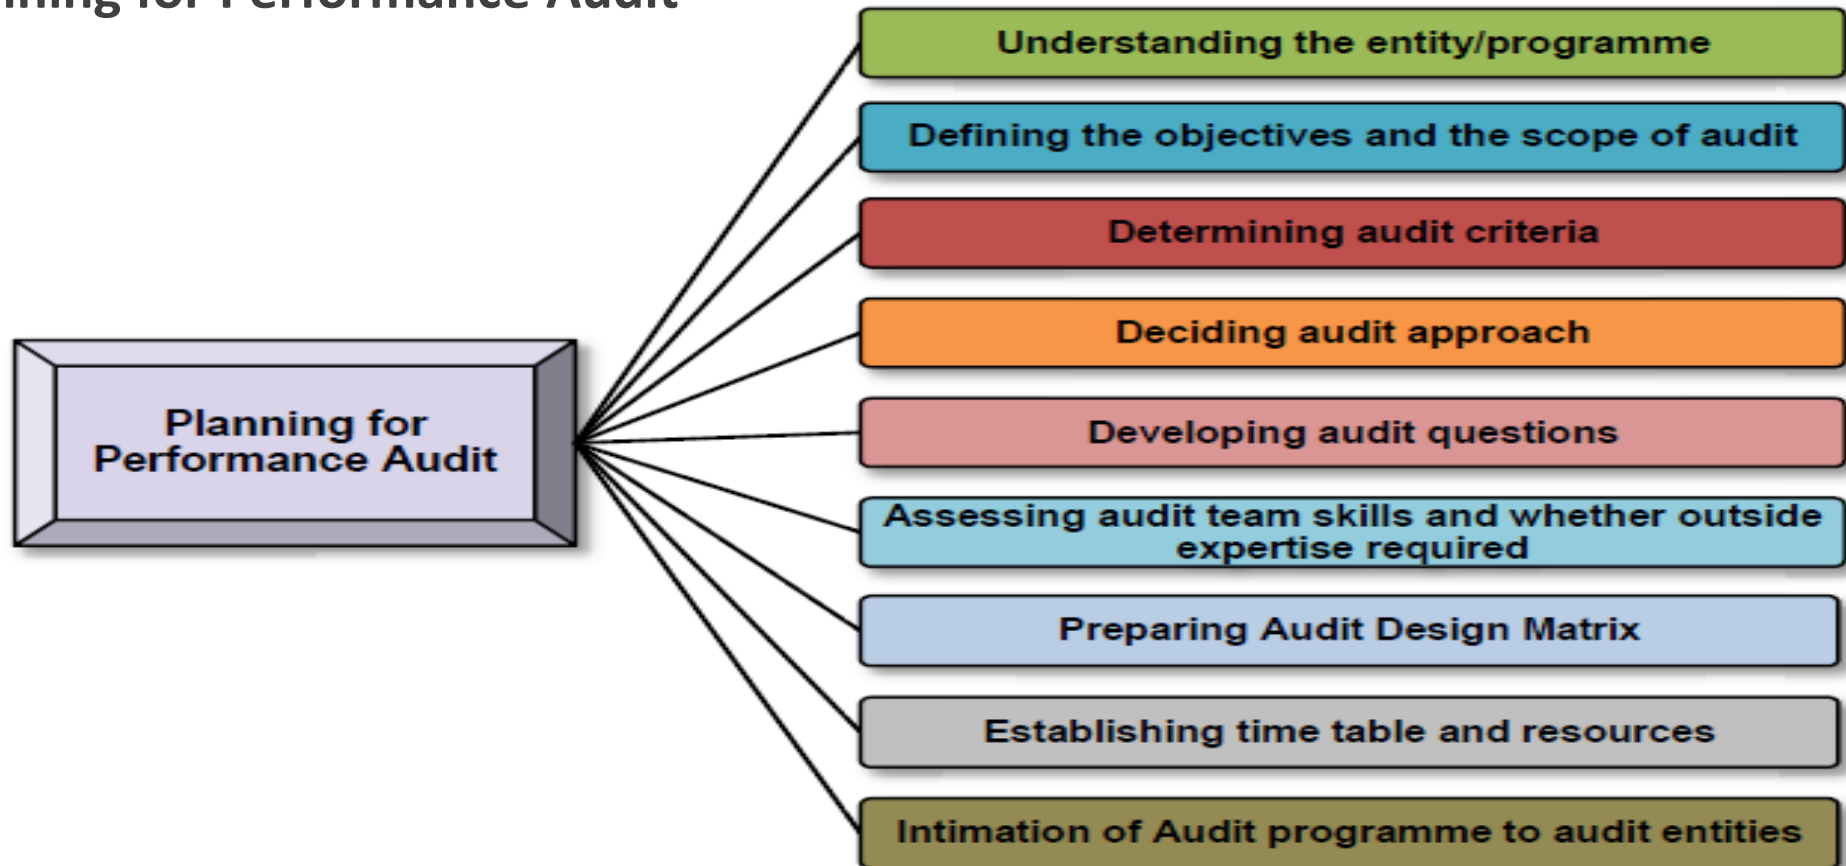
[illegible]ning for Performance Audit

Planning for Performance Audit

Understanding the entity/programme

Defining the objectives and the scope of audit

Determining audit criteria

Deciding audit approach

Developing audit questions

Assessing audit team skills and whether outside expertise required

Preparing Audit Design Matrix

Establishing time table and resources

Intimation of Audit programme to audit entities